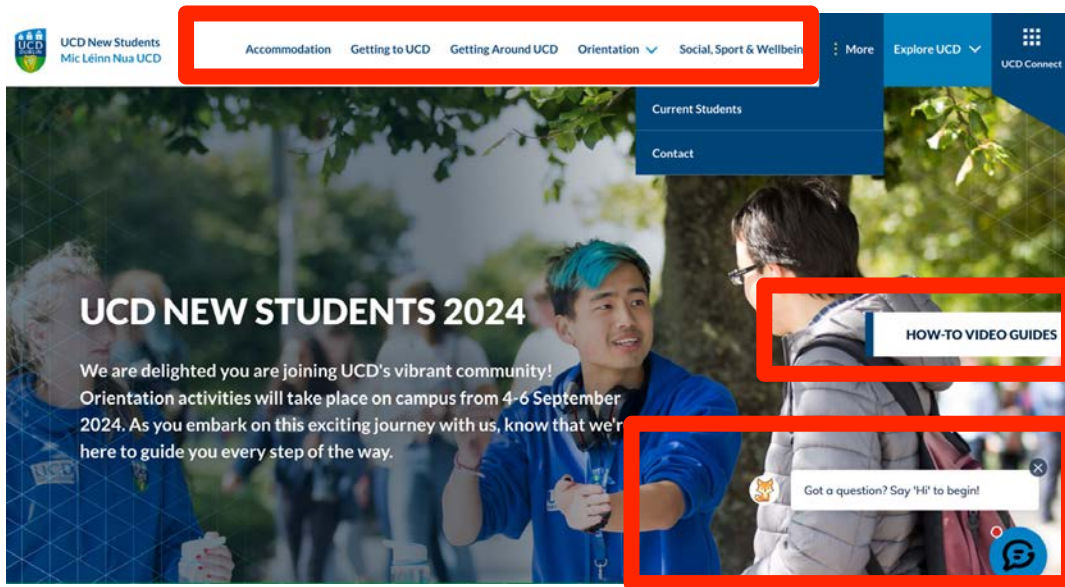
UCD DUBLIN

UCD New Students
Mic Léinn Nua UCD

Accommodation Getting to UCD Getting Around UCD Orientation Social, Sport & Wellbein

More

Explore UCD

UCD Connect

Current Students

Contact

UCD NEW STUDENTS 2024

We are delighted you are joining UCD's vibrant community! Orientation activities will take place on campus from 4-6 September 2024. As you embark on this exciting journey with us, know that we'r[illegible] here to guide you every step of the way.

HOW-TO VIDEO GUIDES

Got a question? Say 'Hi' to begin!